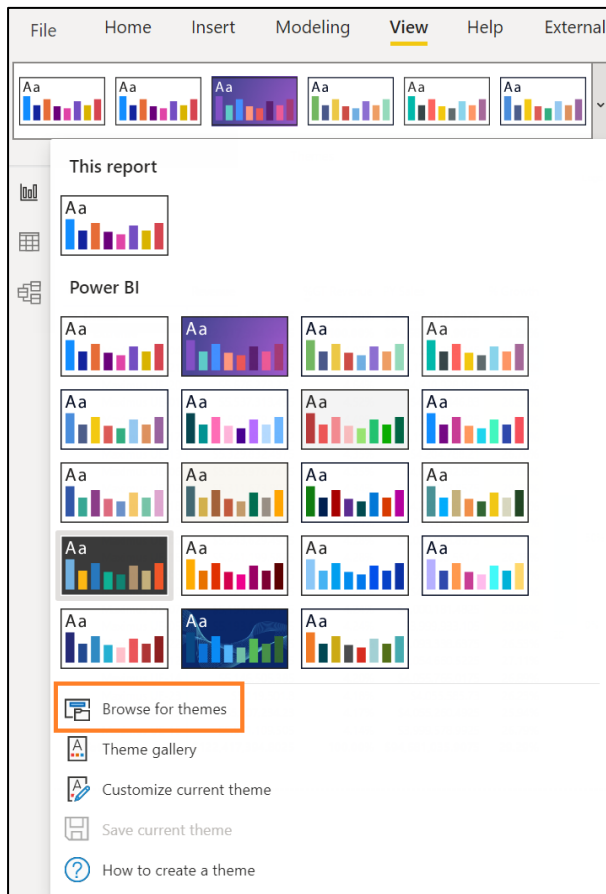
File Home Insert Modeling View Help External

Aa Aa Aa Aa Aa Aa

This report

Aa

Power BI

Aa Aa Aa Aa
Aa Aa Aa Aa
Aa Aa Aa Aa
Aa Aa Aa Aa
Aa Aa Aa

Browse for themes
Theme gallery
Customize current theme
Save current theme
How to create a theme